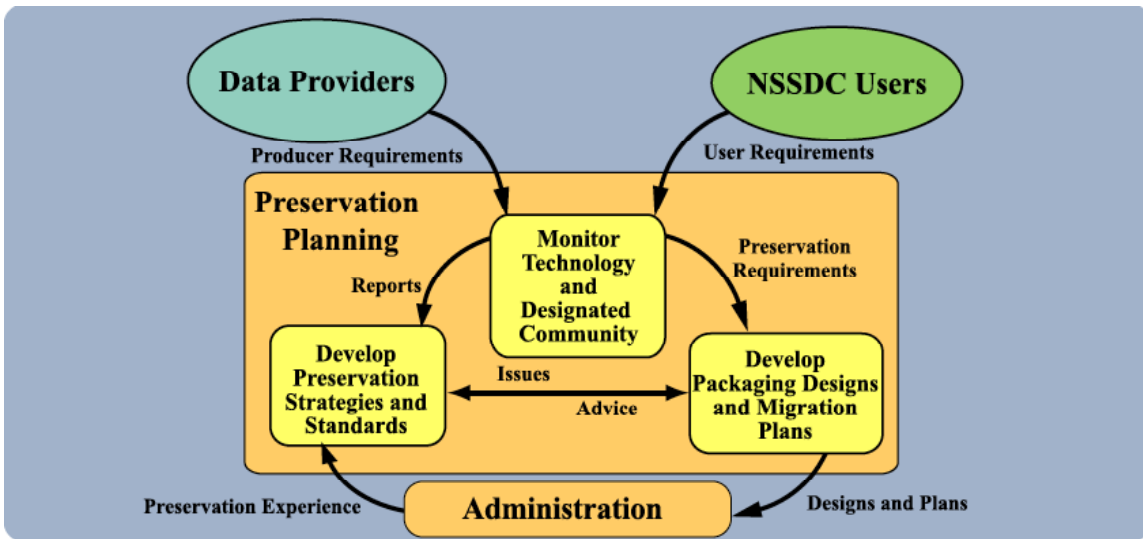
Data Providers

NSSDC Users

Producer Requirements

User Requirements

Preservation Planning

Monitor Technology and Designated Community

Reports

Preservation Requirements

Develop Preservation Strategies and Standards

Issues

Advice

Develop Packaging Designs and Migration Plans

Preservation Experience

Administration

Designs and Plans